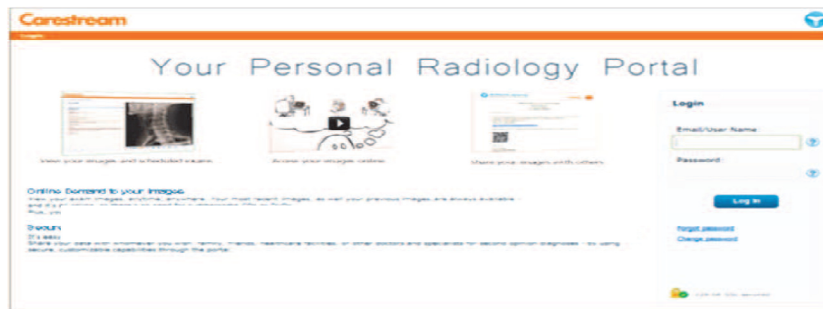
Carestream

Login

Your Personal Radiology Portal

View your images and scheduled exams

Access your images online

Share your images with others

Online Demand to your images

View your exam images, anytime, anywhere. Your most recent images, as well your previous images are always available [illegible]

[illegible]

Secure

It's easy

Share your data with whomever you wish, family, friends, healthcare facilities, or other doctors and specialists for second opinion diagnoses - by using secure, customizable capabilities through the portal.

Login

Email/User Name

Password

Log In

Forgot password

Change password

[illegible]